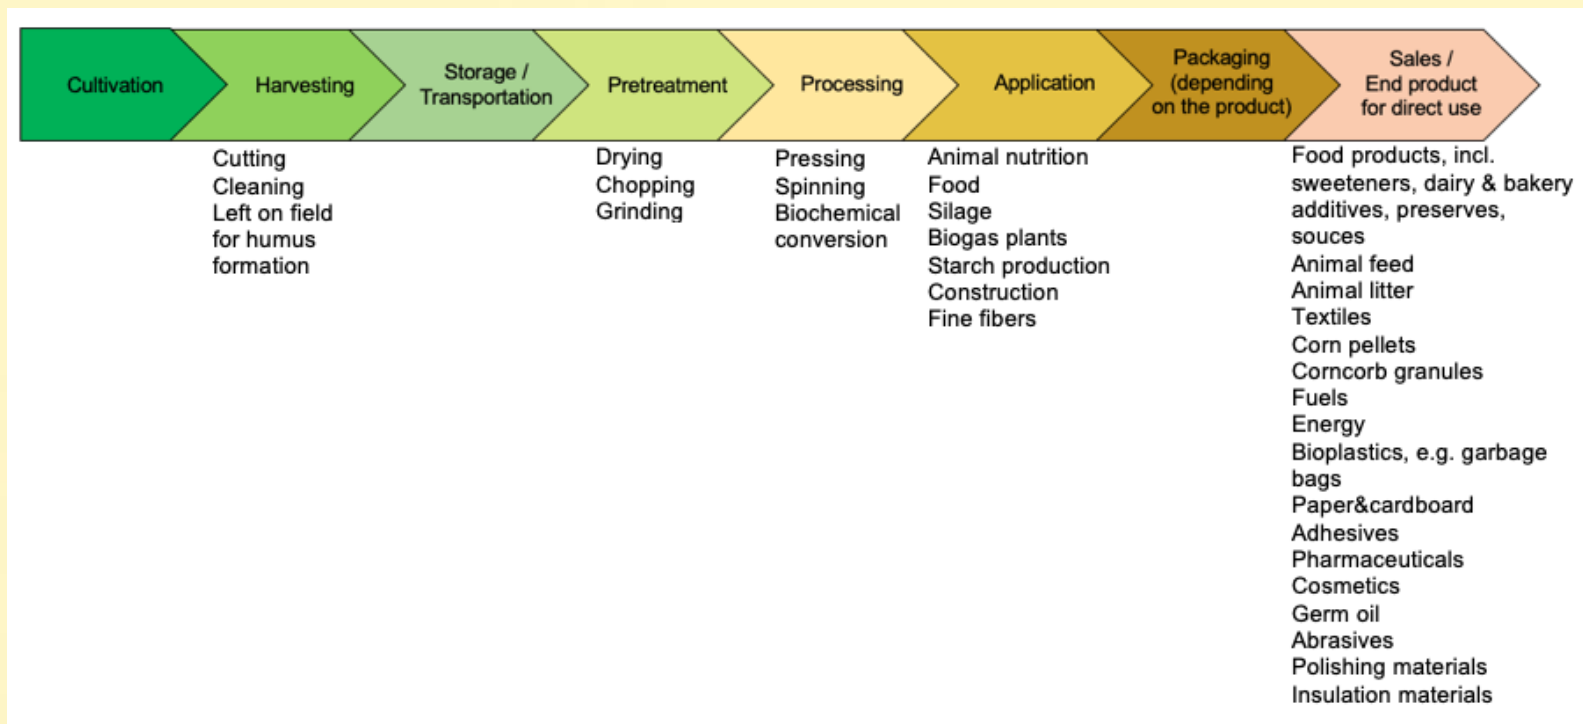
Cultivation

Harvesting

Storage / Transportation

Pretreatment

Processing

Application

Packaging (depending on the product)

Sales / End product for direct use

Cutting
Cleaning
Left on field for humus formation

Drying
Chopping
Grinding

Pressing
Spinning
Biochemical conversion

Animal nutrition
Food
Silage
Biogas plants
Starch production
Construction
Fine fibers

Food products, incl. sweeteners, dairy & bakery additives, preserves, souces
Animal feed
Animal litter
Textiles
Corn pellets
Corncorb granules
Fuels
Energy
Bioplastics, e.g. garbage bags
Paper&cardboard
Adhesives
Pharmaceuticals
Cosmetics
Germ oil
Abrasives
Polishing materials
Insulation materials